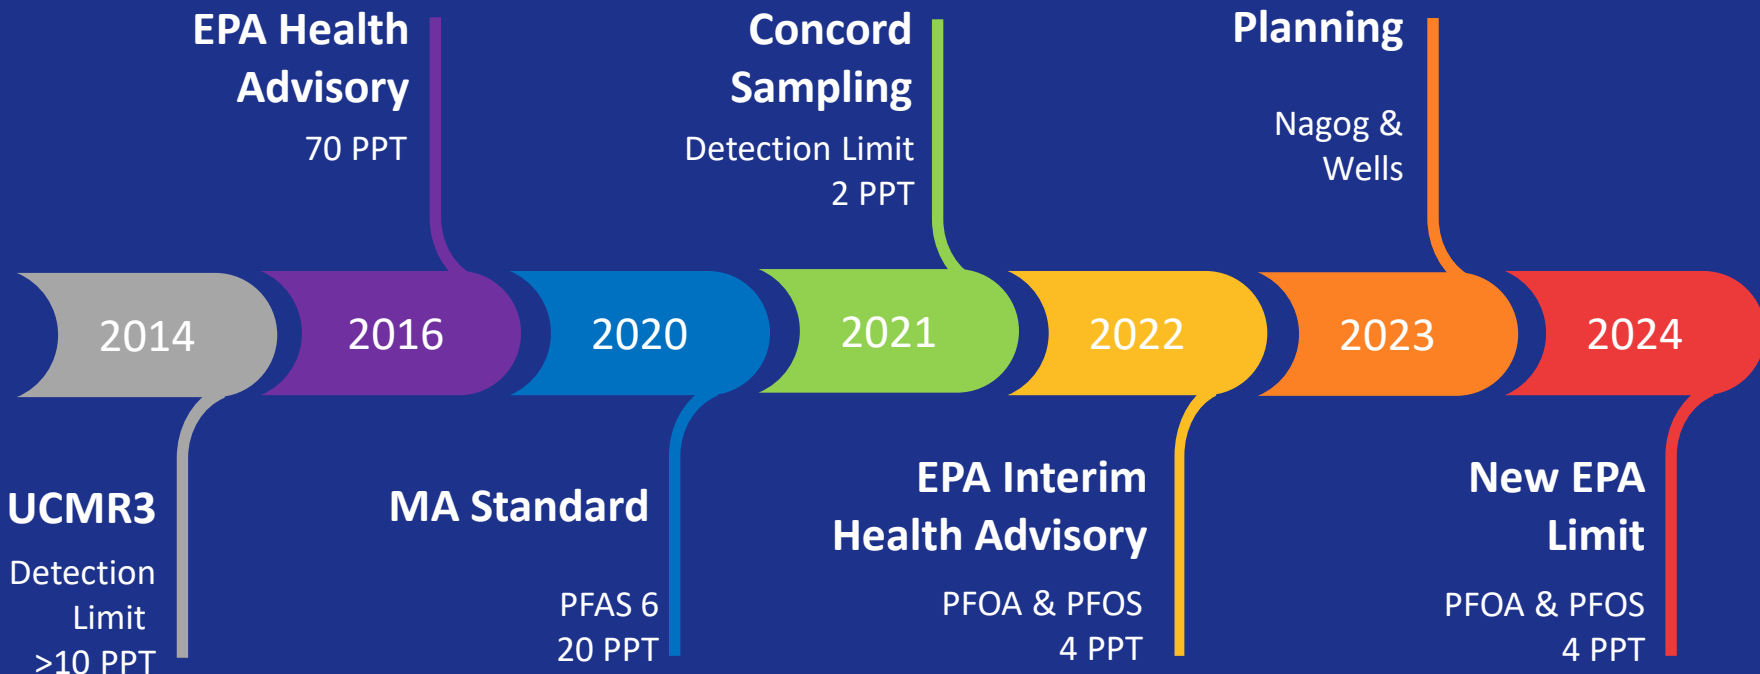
EPA Health Advisory

70 PPT

Concord Sampling

Detection Limit
2 PPT

Planning

Nagog & Wells

2014

2016

2020

2021

2022

2023

2024

UCMR3

Detection Limit
>10 PPT

MA Standard

PFAS 6
20 PPT

EPA Interim Health Advisory

PFOA & PFOS
4 PPT

New EPA Limit

PFOA & PFOS
4 PPT